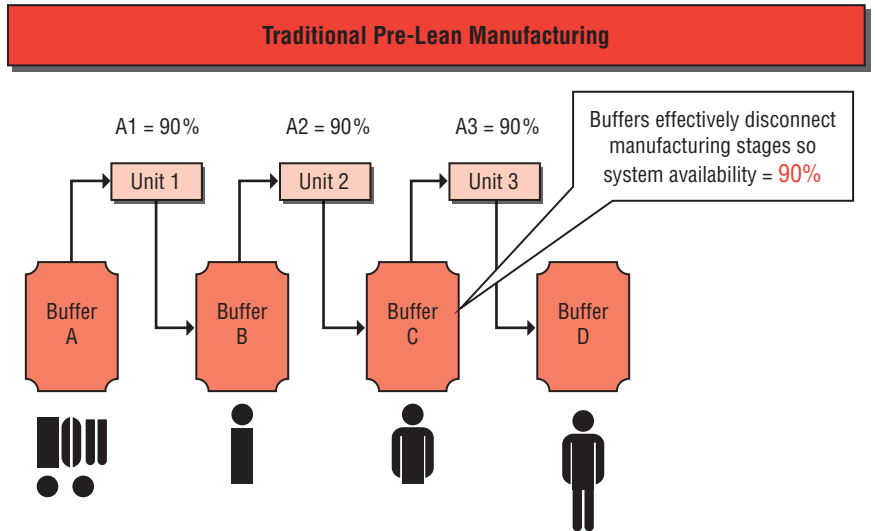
Traditional Pre-Lean Manufacturing

A1 = 90%

A2 = 90%

A3 = 90%

Buffers effectively disconnect manufacturing stages so system availability = 90%

Unit 1

Unit 2

Unit 3

Buffer A

Buffer B

Buffer C

Buffer D